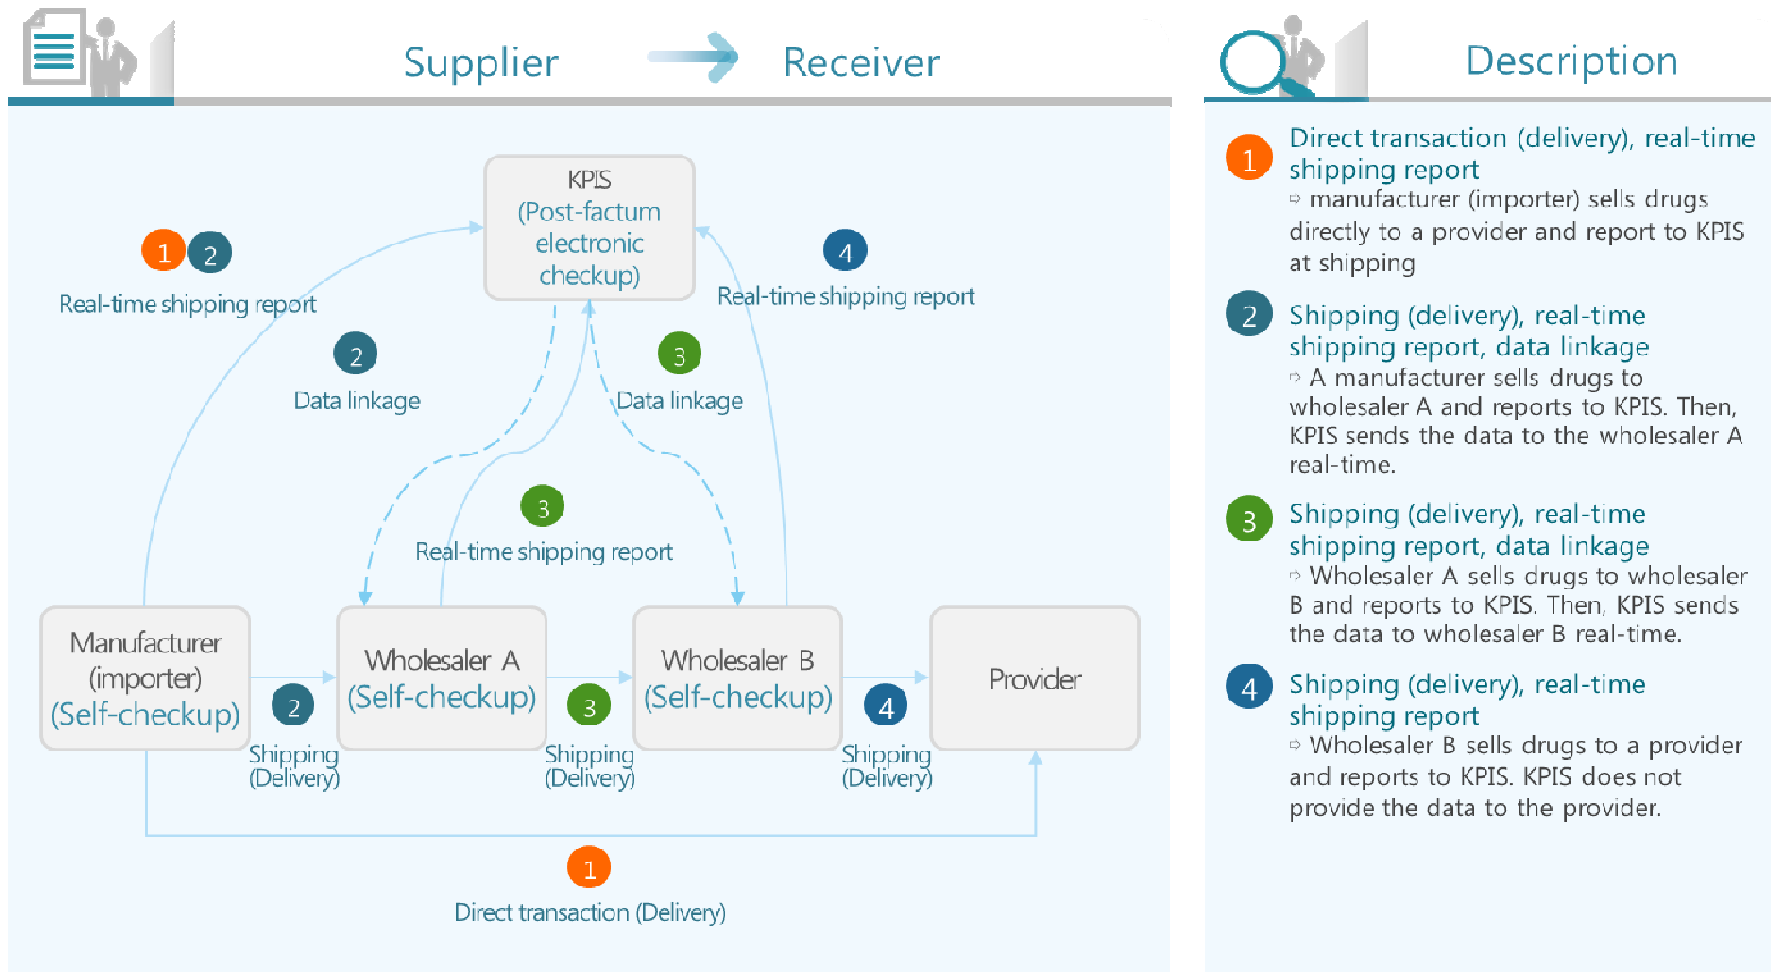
Supplier Receiver

KPIS
(Post-factum electronic checkup)

1 2
Real-time shipping report

4
Real-time shipping report

2
Data linkage

3
Data linkage

3
Real-time shipping report

Manufacturer (importer) (Self-checkup)

Wholesaler A (Self-checkup)

Wholesaler B (Self-checkup)

Provider

2
Shipping (Delivery)

3
Shipping (Delivery)

4
Shipping (Delivery)

1
Direct transaction (Delivery)

Description

1 Direct transaction (delivery), real-time shipping report
manufacturer (importer) sells drugs directly to a provider and report to KPIS at shipping

2 Shipping (delivery), real-time shipping report, data linkage
A manufacturer sells drugs to wholesaler A and reports to KPIS. Then, KPIS sends the data to the wholesaler A real-time.

3 Shipping (delivery), real-time shipping report, data linkage
Wholesaler A sells drugs to wholesaler B and reports to KPIS. Then, KPIS sends the data to wholesaler B real-time.

4 Shipping (delivery), real-time shipping report
Wholesaler B sells drugs to a provider and reports to KPIS. KPIS does not provide the data to the provider.